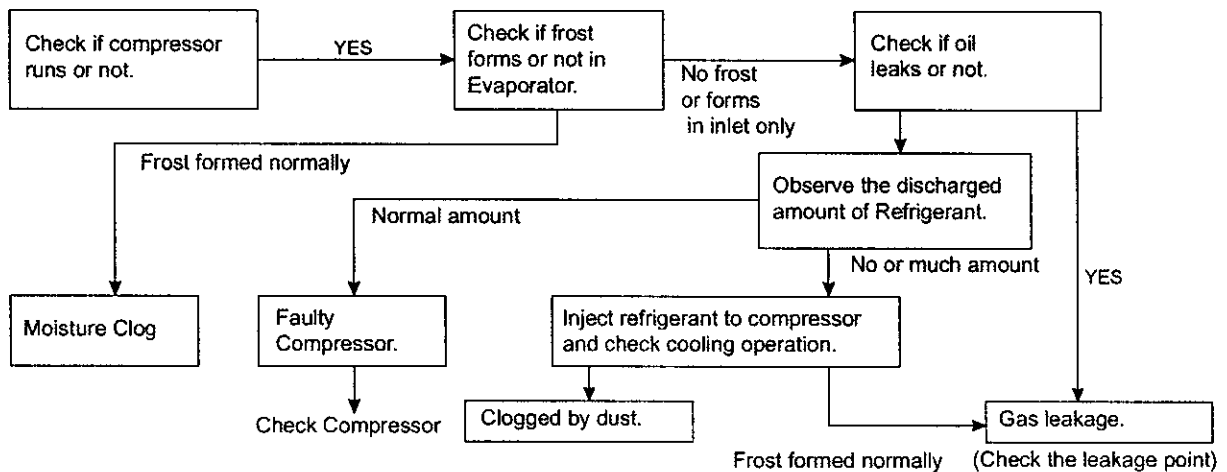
Check if compressor runs or not.

YES

Check if frost forms or not in Evaporator.

No frost or forms in inlet only

Check if oil leaks or not.

Frost formed normally

Observe the discharged amount of Refrigerant.

Normal amount

No or much amount

YES

Moisture Clog

Faulty Compressor.

Inject refrigerant to compressor and check cooling operation.

Check Compressor

Clogged by dust.

Gas leakage.

Frost formed normally

(Check the leakage point)